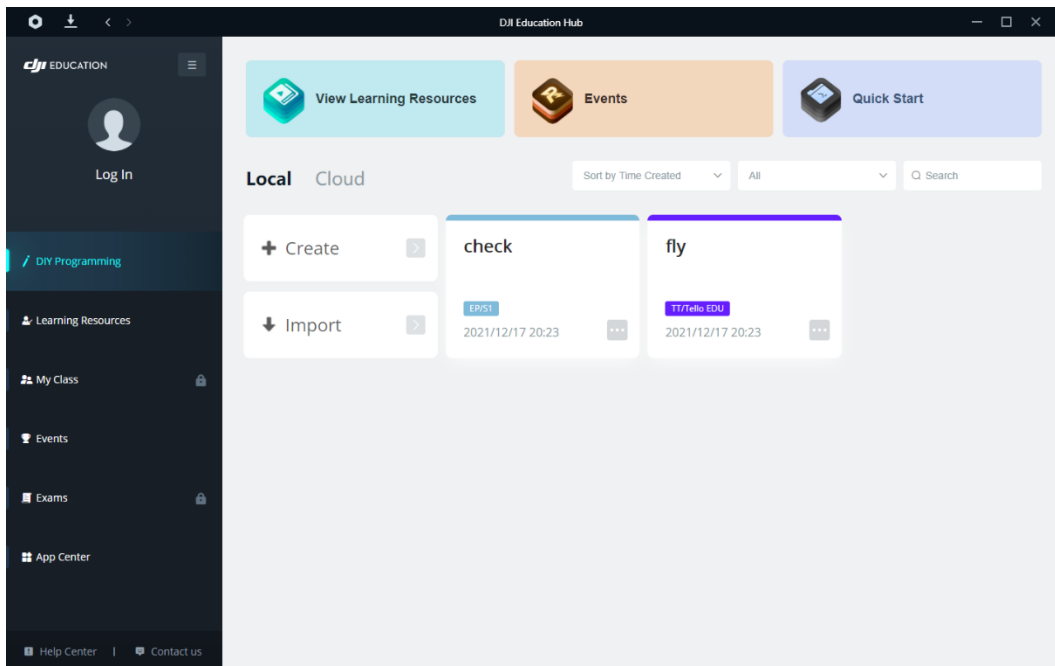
DJI Education Hub

dji EDUCATION

Log In

DIY Programming

Learning Resources

My Class

Events

Exams

App Center

Help Center | Contact us

View Learning Resources

Events

Quick Start

Local Cloud

Sort by Time Created

All

Search

+ Create

Import

check

EP/S1

2021/12/17 20:23

fly

TT/Tello EDU

2021/12/17 20:23